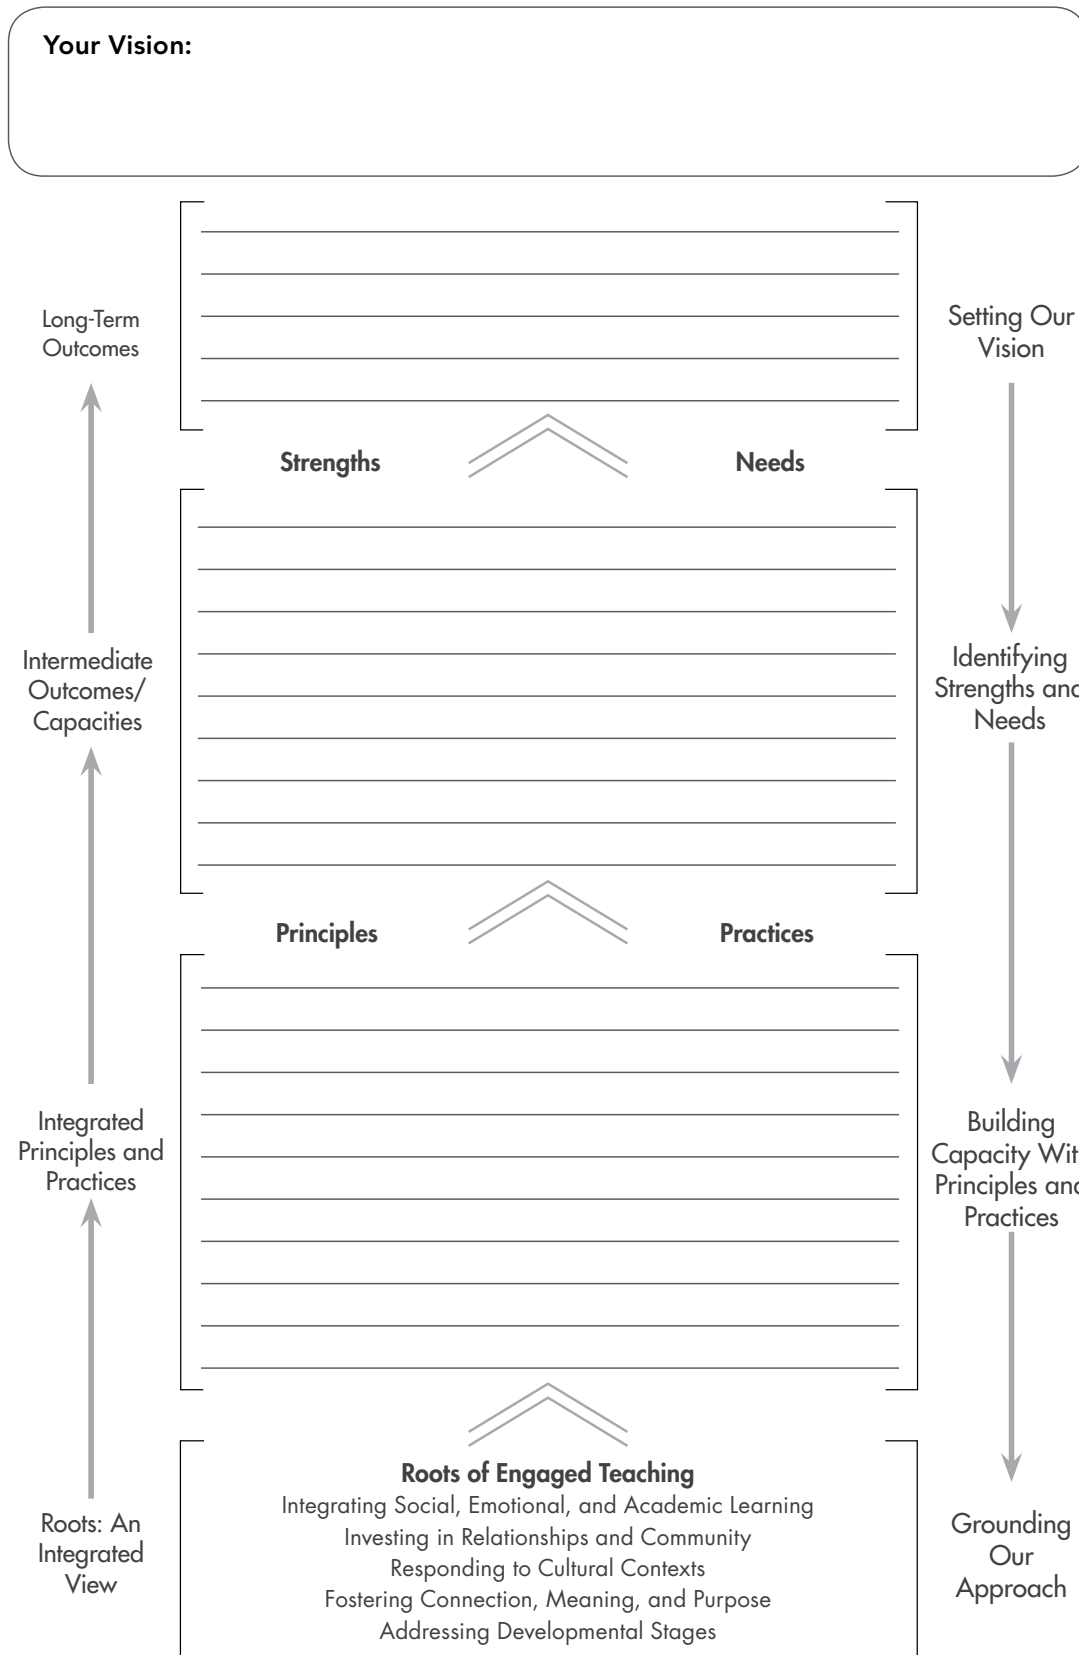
Your Vision:

Long-Term Outcomes

Setting Our Vision

Strengths

Needs

Intermediate Outcomes/ Capacities

Identifying Strengths and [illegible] Needs

Principles

Practices

Integrated Principles and Practices

Building Capacity Wit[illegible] Principles and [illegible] Practices

Roots of Engaged Teaching
Integrating Social, Emotional, and Academic Learning
Investing in Relationships and Community
Responding to Cultural Contexts
Fostering Connection, Meaning, and Purpose
Addressing Developmental Stages

Roots: An Integrated View

Grounding Our Approach